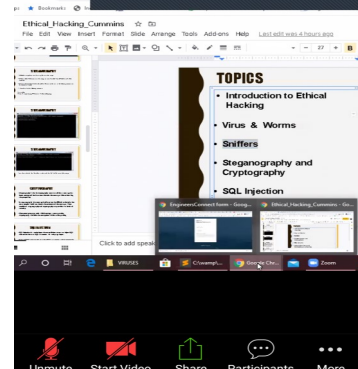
Bookmarks

Ethical_Hacking_Cummins

File Edit View Insert Format Slide Arrange Tools Add-ons Help Last edit was 4 hours ago

27

B

TOPICS

• Introduction to Ethical Hacking

• Virus & Worms

• Sniffers

• Steganography and Cryptography

• SQL Injection

Click to add speak

EngineersConnect form - Goog...

Ethical_Hacking_Cummins - Go...

VIRUSES

C:\exampl...

Google Chr...

Zoom

Unmute

Start Video

Share

Participants

More